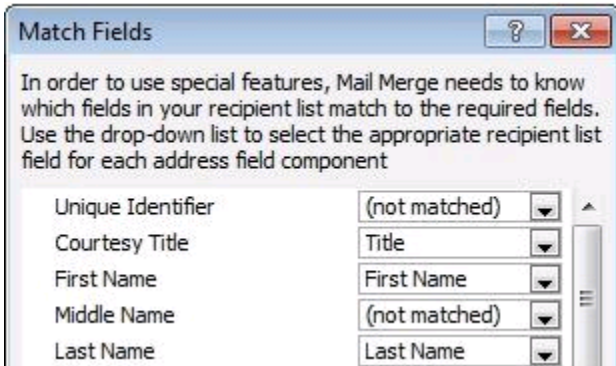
Match Fields

?

In order to use special features, Mail Merge needs to know which fields in your recipient list match to the required fields. Use the drop-down list to select the appropriate recipient list field for each address field component

| | |
|---|---|
| Unique Identifier | (not matched) |
| Courtesy Title | Title |
| First Name | First Name |
| Middle Name | (not matched) |
| Last Name | Last Name |